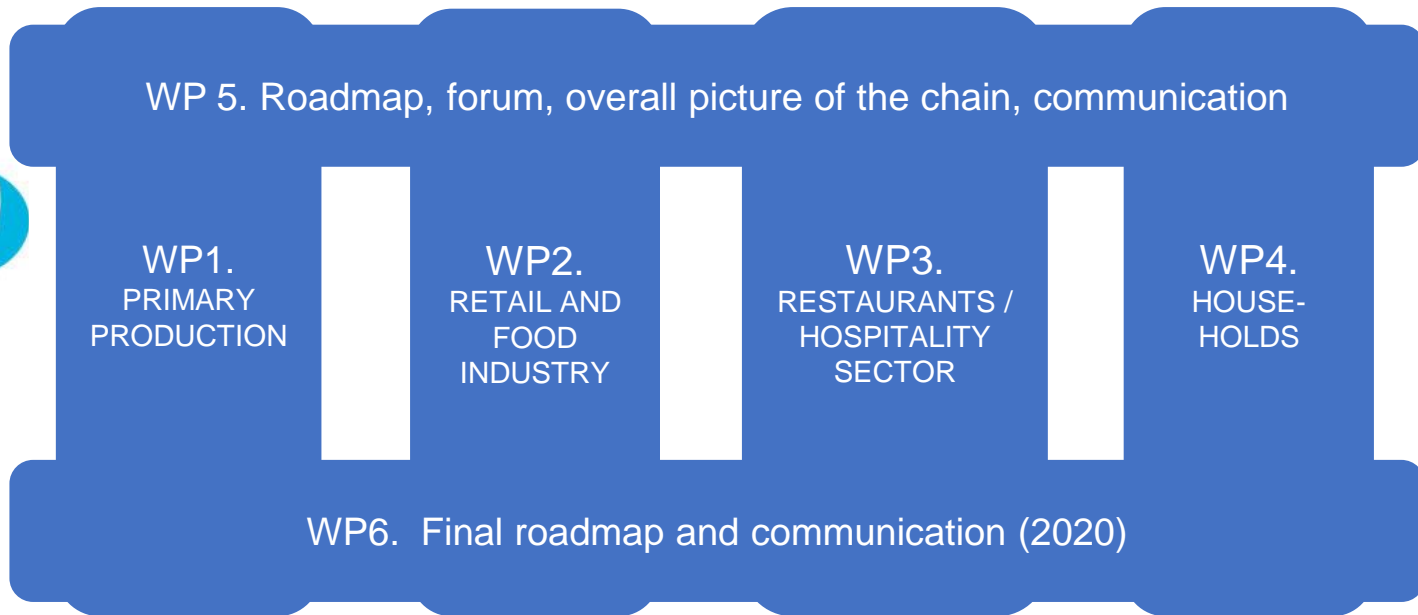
WP 5. Roadmap, forum, overall picture of the chain, communication

WP1.
PRIMARY PRODUCTION

WP2.
RETAIL AND FOOD INDUSTRY

WP3.
RESTAURANTS / HOSPITALITY SECTOR

WP4.
HOUSEHOLDS

WP6. Final roadmap and communication (2020)